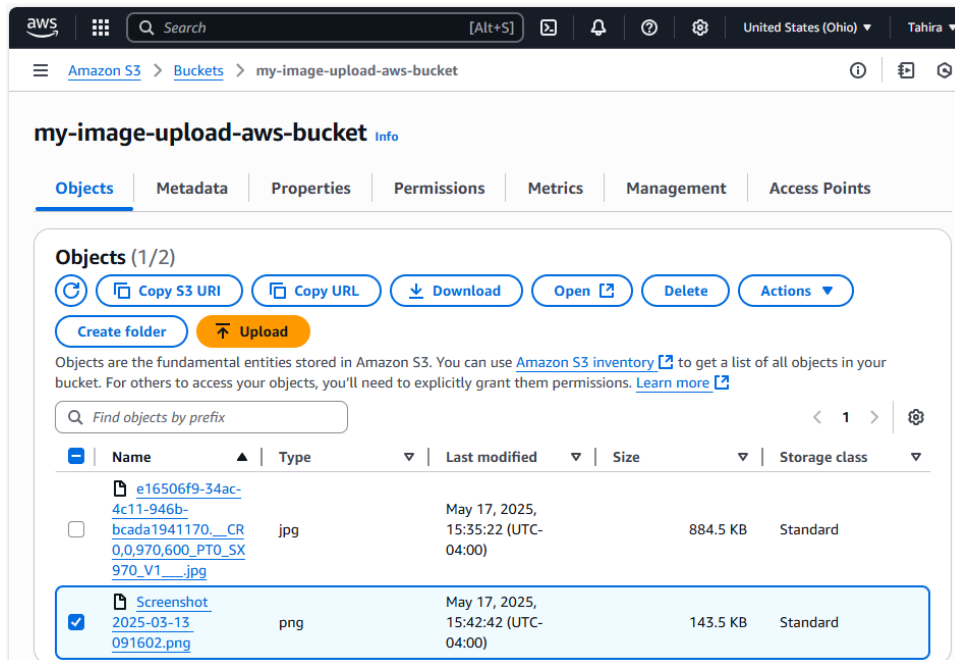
aws Search [Alt+S] United States (Ohio) ▼ Tahira ▼

Amazon S3 > Buckets > my-image-upload-aws-bucket

my-image-upload-aws-bucket Info

Objects | Metadata | Properties | Permissions | Metrics | Management | Access Points

Objects (1/2)

Copy S3 URI | Copy URL | Download | Open | Delete | Actions ▼

Create folder | Upload

Objects are the fundamental entities stored in Amazon S3. You can use Amazon S3 inventory to get a list of all objects in your bucket. For others to access your objects, you'll need to explicitly grant them permissions. Learn more

Find objects by prefix

< 1 >

| | Name ▲ | Type | Last modified | Size | Storage class |
|---|---|---|---|---|---|
| ☐ | e16506f9-34ac-4c11-946b-bcada1941170.__CR0,0,970,600_PT0_SX970_V1___.jpg | jpg | May 17, 2025, 15:35:22 (UTC-04:00) | 884.5 KB | Standard |
| ☑ | Screenshot 2025-03-13 091602.png | png | May 17, 2025, 15:42:42 (UTC-04:00) | 143.5 KB | Standard |